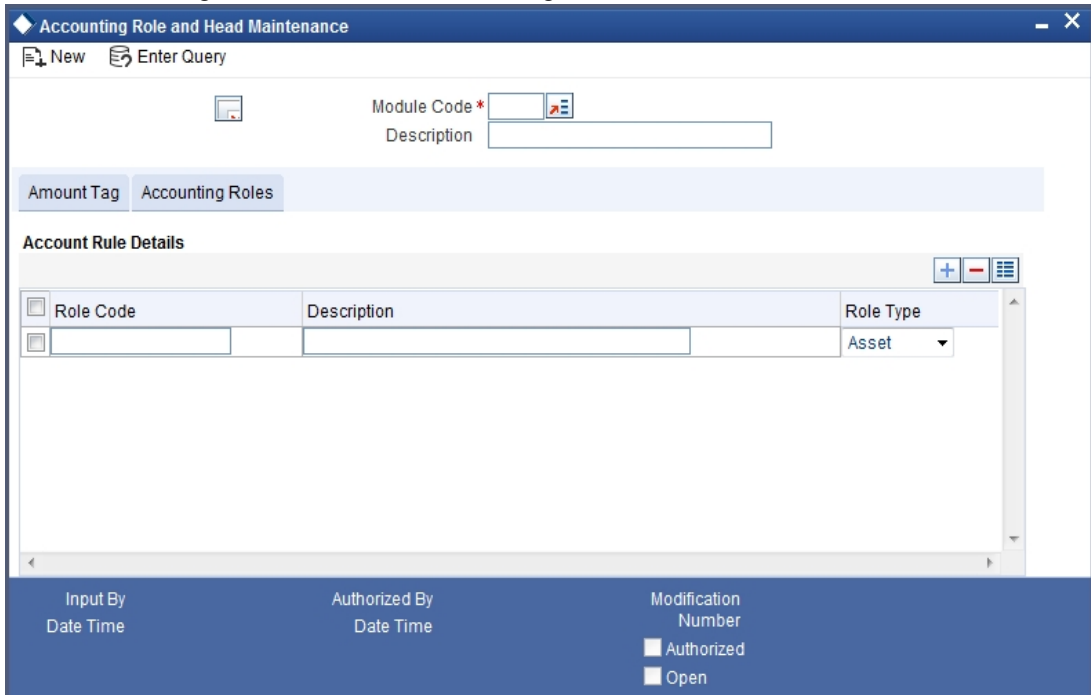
Accounting Role and Head Maintenance

New Enter Query

Module Code *
Description

Amount Tag Accounting Roles

Account Rule Details

| Role Code | Description | Role Type |
|---|---|---|
| | | Asset |

Input By
Date Time
Authorized By
Date Time
Modification Number
Authorized
Open